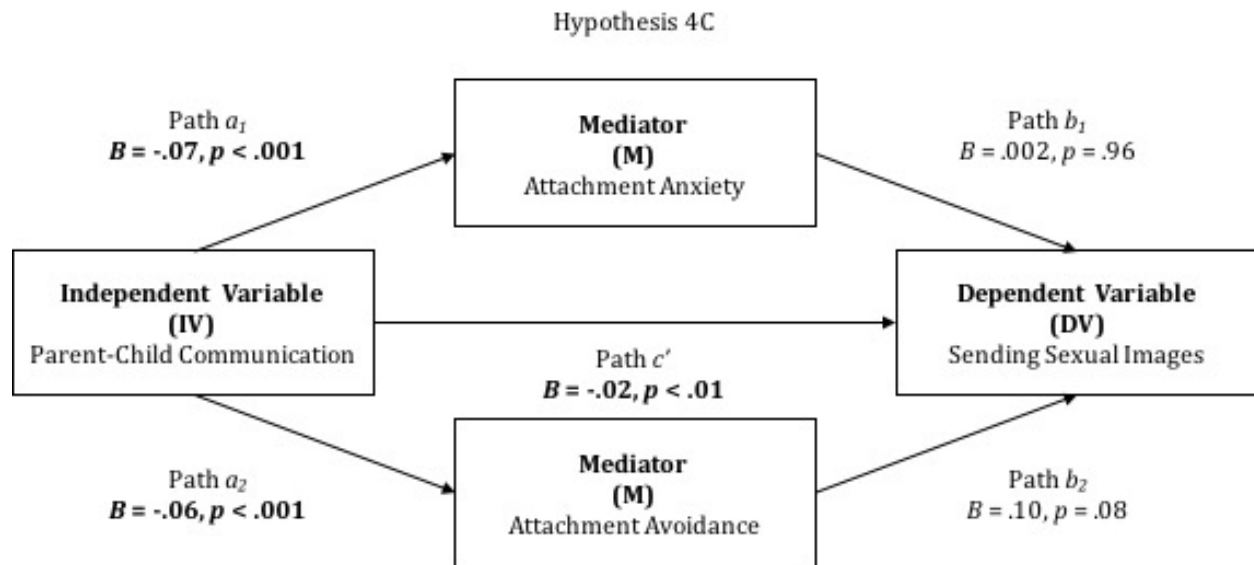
Hypothesis 4C

Path $a_1$
$B$ = -.07, $p$ < .001

Mediator
(M)
Attachment Anxiety

Path $b_1$
$B$ = .002, $p$ = .96

Independent Variable
(IV)
Parent-Child Communication

Dependent Variable
(DV)
Sending Sexual Images

Path $c'$
$B$ = -.02, $p$ < .01

Path $a_2$
$B$ = -.06, $p$ < .001

Mediator
(M)
Attachment Avoidance

Path $b_2$
$B$ = .10, $p$ = .08